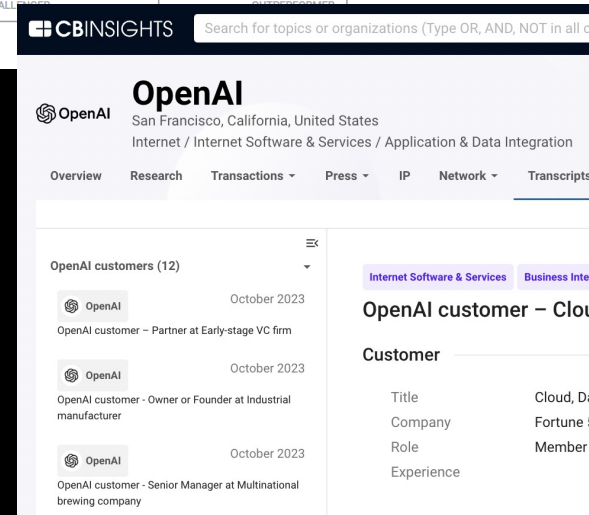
ALLENGER OUTPERFORMER

CBINSIGHTS Search for topics or organizations (Type OR, AND, NOT in all c

OpenAI

OpenAI
San Francisco, California, United States
Internet / Internet Software & Services / Application & Data Integration

Overview Research Transactions ▾ Press ▾ IP Network ▾ Transcripts

OpenAI customers (12) ▾

OpenAI October 2023
OpenAI customer – Partner at Early-stage VC firm

OpenAI October 2023
OpenAI customer - Owner or Founder at Industrial manufacturer

OpenAI October 2023
OpenAI customer - Senior Manager at Multinational brewing company

Internet Software & Services Business Inte

OpenAI customer – Clou

Customer

Title Cloud, Da
Company Fortune 5
Role Member
Experience